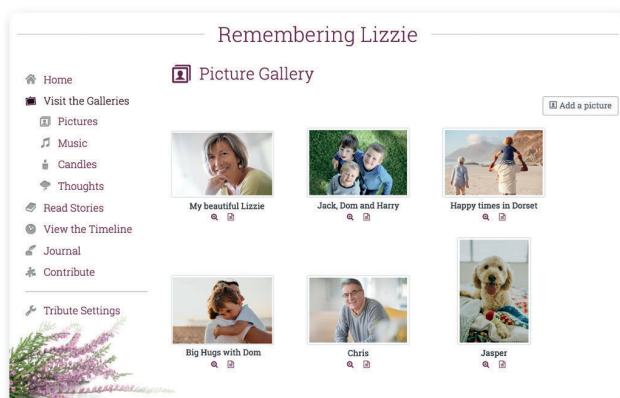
Remembering Lizzie

Home
Visit the Galleries
Pictures
Music
Candles
Thoughts
Read Stories
View the Timeline
Journal
Contribute

Tribute Settings

Picture Gallery

Add a picture

My beautiful Lizzie

Jack, Dom and Harry

Happy times in Dorset

Big Hugs with Dom

Chris

Jasper